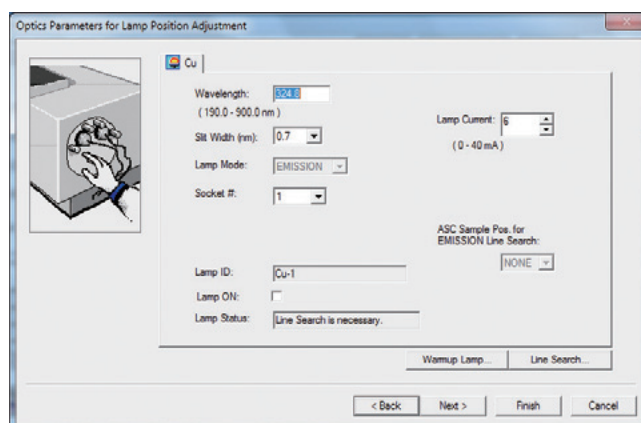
Optics Parameters for Lamp Position Adjustment

Cu

Wavelength: 324.8
( 190.0 - 900.0 nm )

Slit Width (nm): 0.7

Lamp Mode: EMISSION

Socket #: 1

Lamp Current: 6
( 0 - 40 mA )

ASC Sample Pos. for EMISSION Line Search:
NONE

Lamp ID: Cu-1

Lamp ON:

Lamp Status: Line Search is necessary.

Warmup Lamp... Line Search...

< Back Next > Finish Cancel